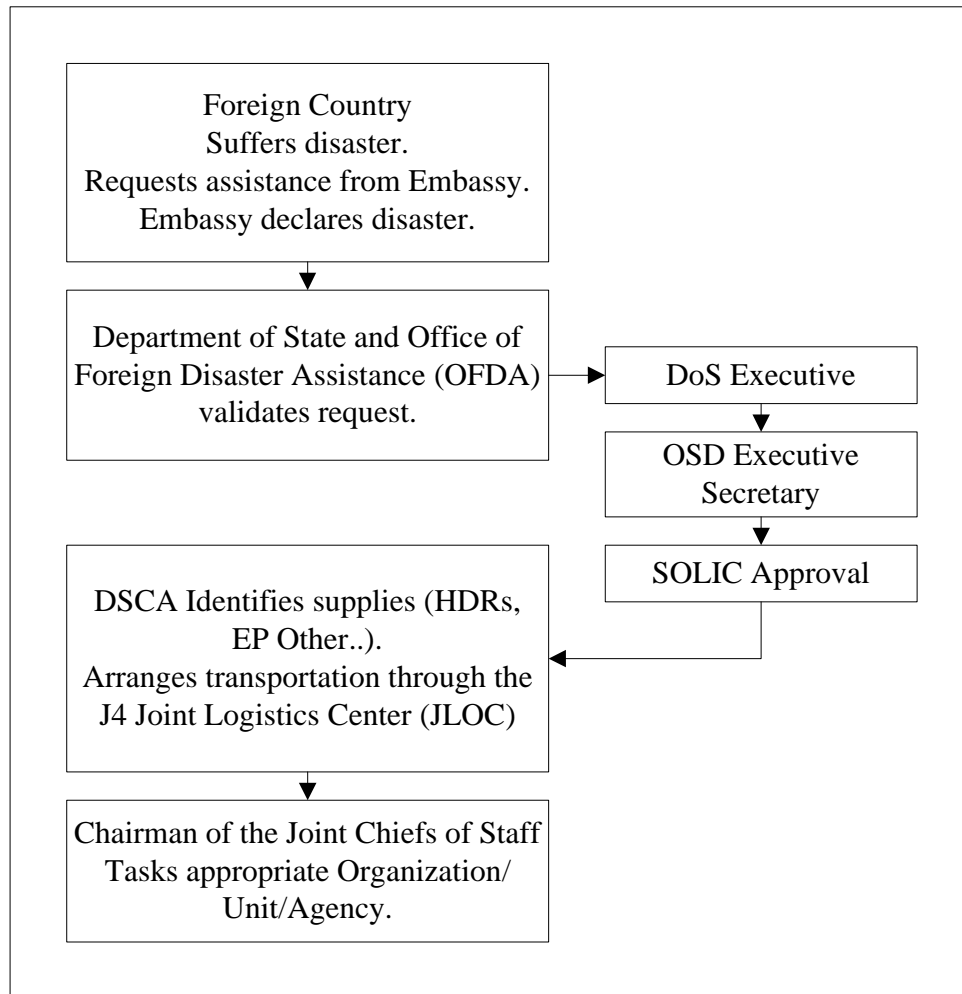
Foreign Country
Suffers disaster.
Requests assistance from Embassy.
Embassy declares disaster.

Department of State and Office of Foreign Disaster Assistance (OFDA) validates request.

DoS Executive

OSD Executive Secretary

SOLIC Approval

DSCA Identifies supplies (HDRs, EP Other..).
Arranges transportation through the J4 Joint Logistics Center (JLOC)

Chairman of the Joint Chiefs of Staff Tasks appropriate Organization/ Unit/Agency.